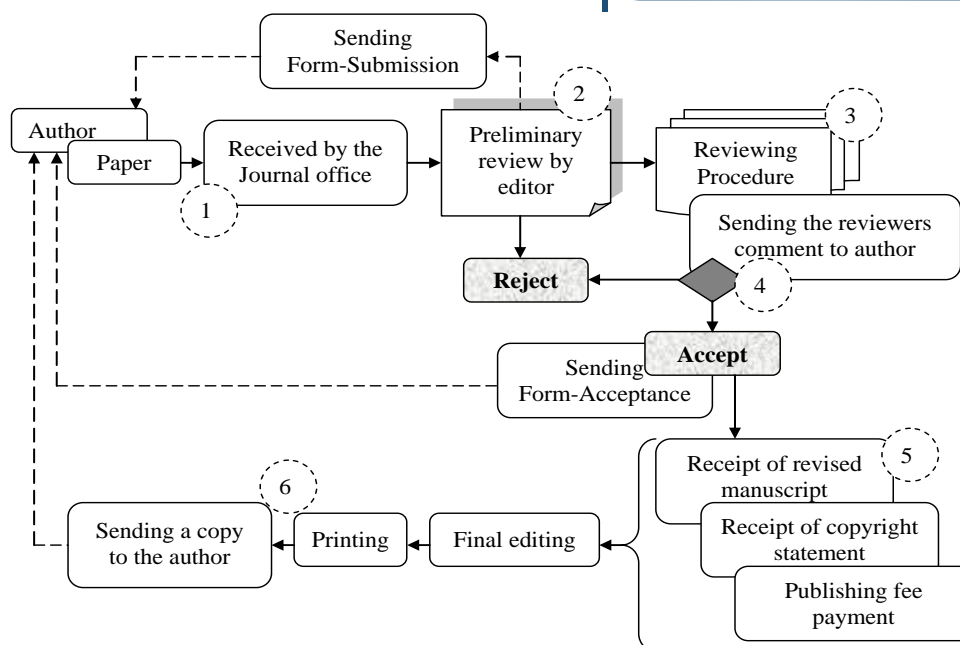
Sending Form-Submission

Author

Paper

Received by the Journal office

1

2

Preliminary review by editor

3

Reviewing Procedure

Sending the reviewers comment to author

Reject

4

Accept

Sending Form-Acceptance

Receipt of revised manuscript

5

Receipt of copyright statement

Publishing fee payment

6

Sending a copy to the author

Printing

Final editing